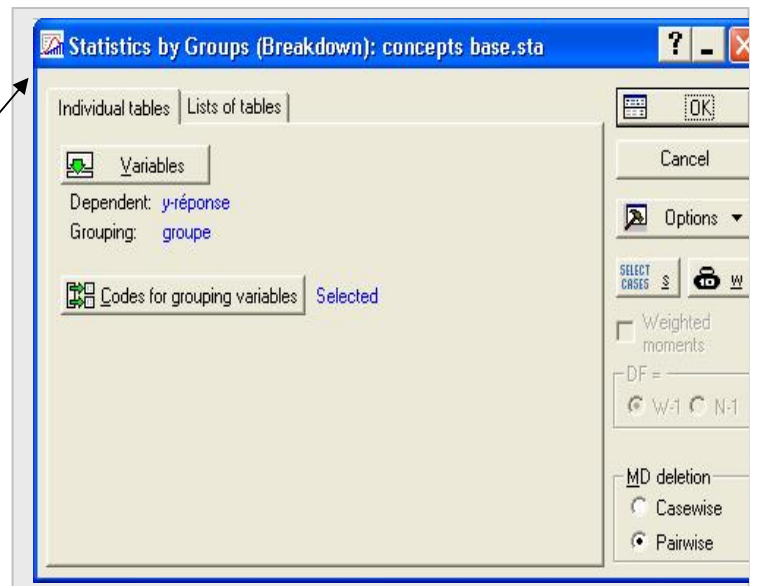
Statistics by Groups (Breakdown): concepts base.sta

Individual tables | Lists of tables

Variables

Dependent: y-réponse
Grouping: groupe

Codes for grouping variables Selected

OK

Cancel

Options

SELECT CASES S

W

Weighted moments

DF =

W-1 N-1

MD deletion

Casewise

Pairwise